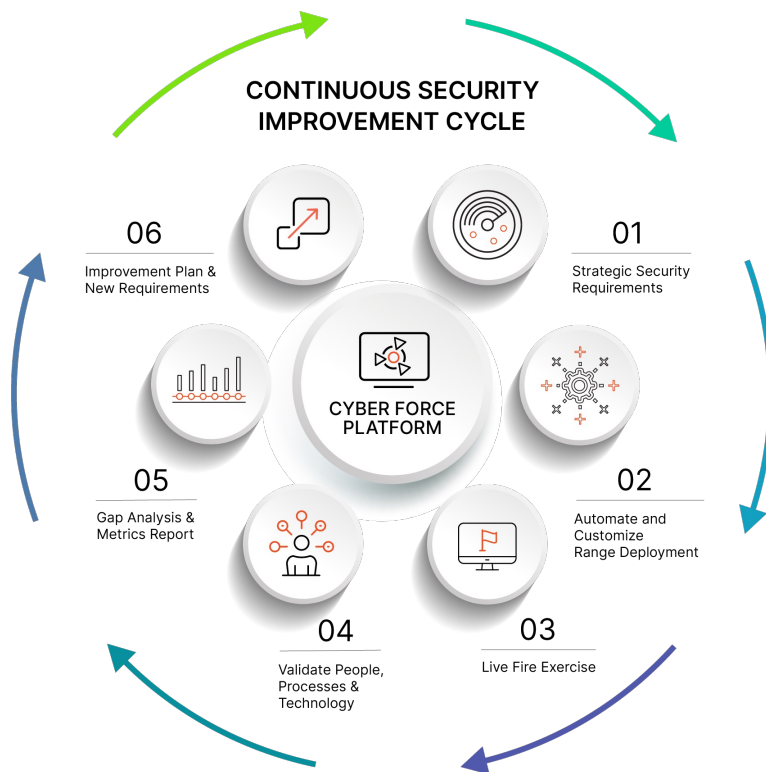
CONTINUOUS SECURITY IMPROVEMENT CYCLE

CYBER FORCE PLATFORM

01
Strategic Security Requirements

02
Automate and Customize Range Deployment

03
Live Fire Exercise

04
Validate People, Processes & Technology

05
Gap Analysis & Metrics Report

06
Improvement Plan & New Requirements